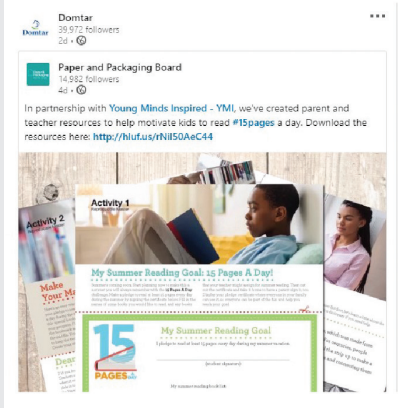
Domtar
39,972 followers
2d •

Paper and Packaging Board
14,982 followers
4d •

In partnership with Young Minds Inspired - YMI, we've created parent and teacher resources to help motivate kids to read #15pages a day. Download the resources here: http://hluf.us/rNiI50AeC44

Activity 2
Make Your M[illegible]

Activity 1

My Summer Reading Goal: 15 Pages A Day!

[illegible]

15 PAGES

My Summer Reading Goal

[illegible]